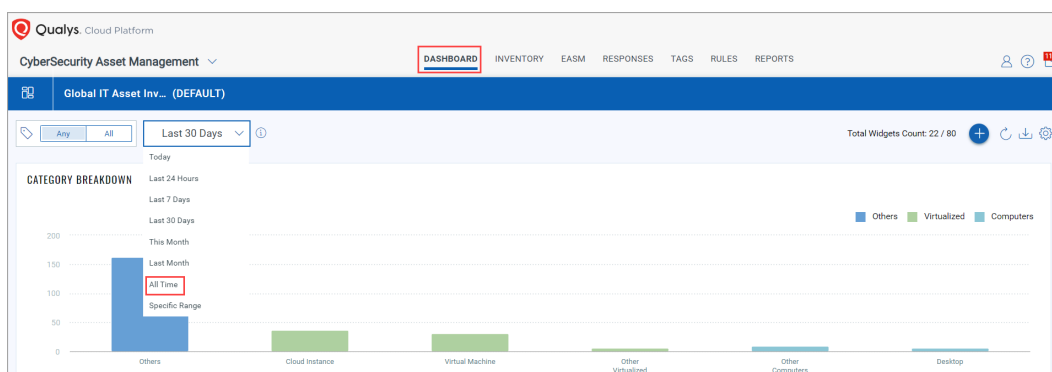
Qualys. Cloud Platform

CyberSecurity Asset Management

DASHBOARD INVENTORY EASM RESPONSES TAGS RULES REPORTS

Global IT Asset Inv… (DEFAULT)

Any All

Last 30 Days

Today
Last 24 Hours
Last 7 Days
Last 30 Days
This Month
Last Month
All Time
Specific Range

Total Widgets Count: 22 / 80

CATEGORY BREAKDOWN

Others Virtualized Computers

200
150
100
50
0

Others
Cloud Instance
Virtual Machine
Other Virtualized
Other Computers
Desktop